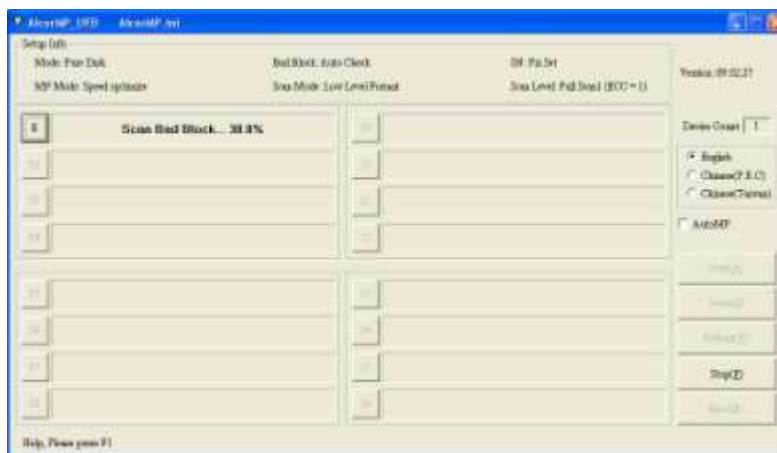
AlcorMP_UFD AlcorMP.ini

Setup Info

Mode: Pure Disk

Bad Block: Auto Check

SN: Fix Set

MP Mode: Speed optimize

Scan Mode: Low Level Format

Scan Level: Full Scan1 (ECC = 1)

Version: 09.02.27

G Scan Bad Block... 38.8%

Device Count 1

English

Chinese(P.R.C)

Chinese(Taiwan)

AutoMP

Start(S)

Setup(E)

Refresh(R)

Stop(P)

Exit(X)

Help, Please press F1